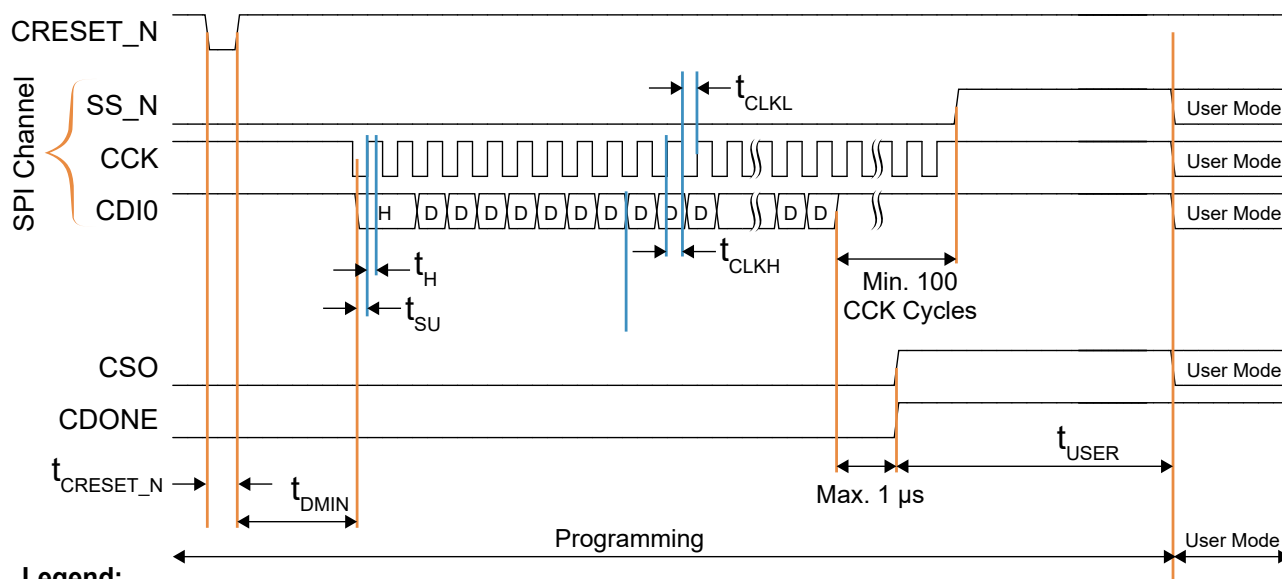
CRESET_N

SPI Channel

SS_N

CCK

CDI0

$t_{CLKL}$

User Mode

User Mode

User Mode

H D D D D D D D D D D D D D

$t_H$

$t_{SU}$

$t_{CLKH}$

Min. 100 CCK Cycles

CSO

CDONE

User Mode

$t_{CRESET\_N}$

$t_{DMIN}$

Max. 1 µs

$t_{USER}$

Programming

User Mode

Legend: